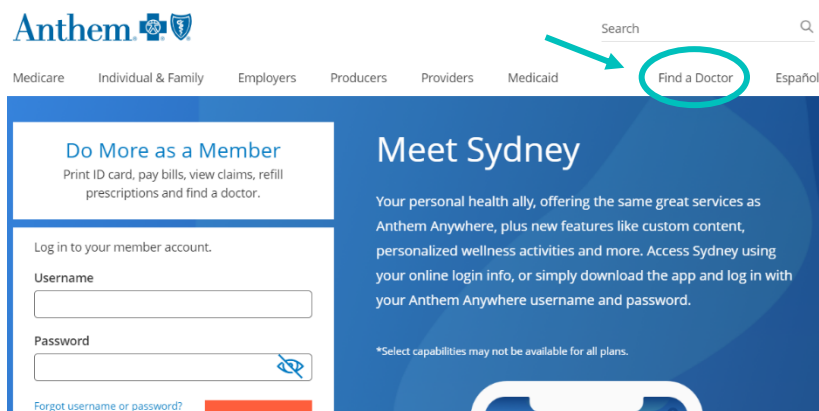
Anthem

Search

Medicare Individual & Family Employers Producers Providers Medicaid Find a Doctor Españo

Do More as a Member

Print ID card, pay bills, view claims, refill prescriptions and find a doctor.

Log in to your member account.

Username

Password

Forgot username or password?

Meet Sydney

Your personal health ally, offering the same great services as Anthem Anywhere, plus new features like custom content, personalized wellness activities and more. Access Sydney using your online login info, or simply download the app and log in with your Anthem Anywhere username and password.

*Select capabilities may not be available for all plans.